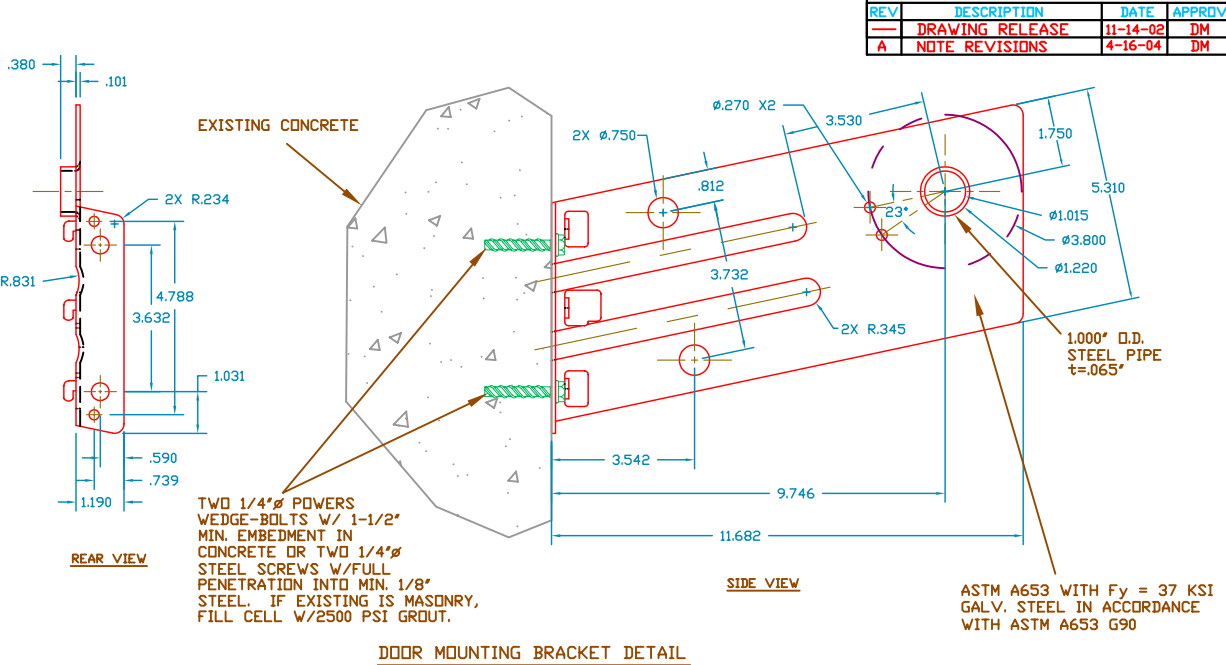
| REV | DESCRIPTION | DATE | APPROV |
|---|---|---|---|
| — | DRAWING RELEASE | 11-14-02 | DM |
| A | NOTE REVISIONS | 4-16-04 | DM |

.380
.101
2X R.234
R.831
4.788
3.632
1.031
.590
.739
1.190
REAR VIEW

EXISTING CONCRETE
2X ⌀.750
⌀.270 X2
3.530
1.750
5.310
.812
23°
⌀1.015
⌀3.800
⌀1.220
3.732
2X R.345
1.000" O.D. STEEL PIPE t=.065"
3.542
9.746
11.682

TWO 1/4"⌀ POWERS WEDGE-BOLTS W/ 1-1/2" MIN. EMBEDMENT IN CONCRETE OR TWO 1/4"⌀ STEEL SCREWS W/FULL PENETRATION INTO MIN. 1/8" STEEL. IF EXISTING IS MASONRY, FILL CELL W/2500 PSI GROUT.

SIDE VIEW

ASTM A653 WITH Fy = 37 KSI GALV. STEEL IN ACCORDANCE WITH ASTM A653 G90

DOOR MOUNTING BRACKET DETAIL